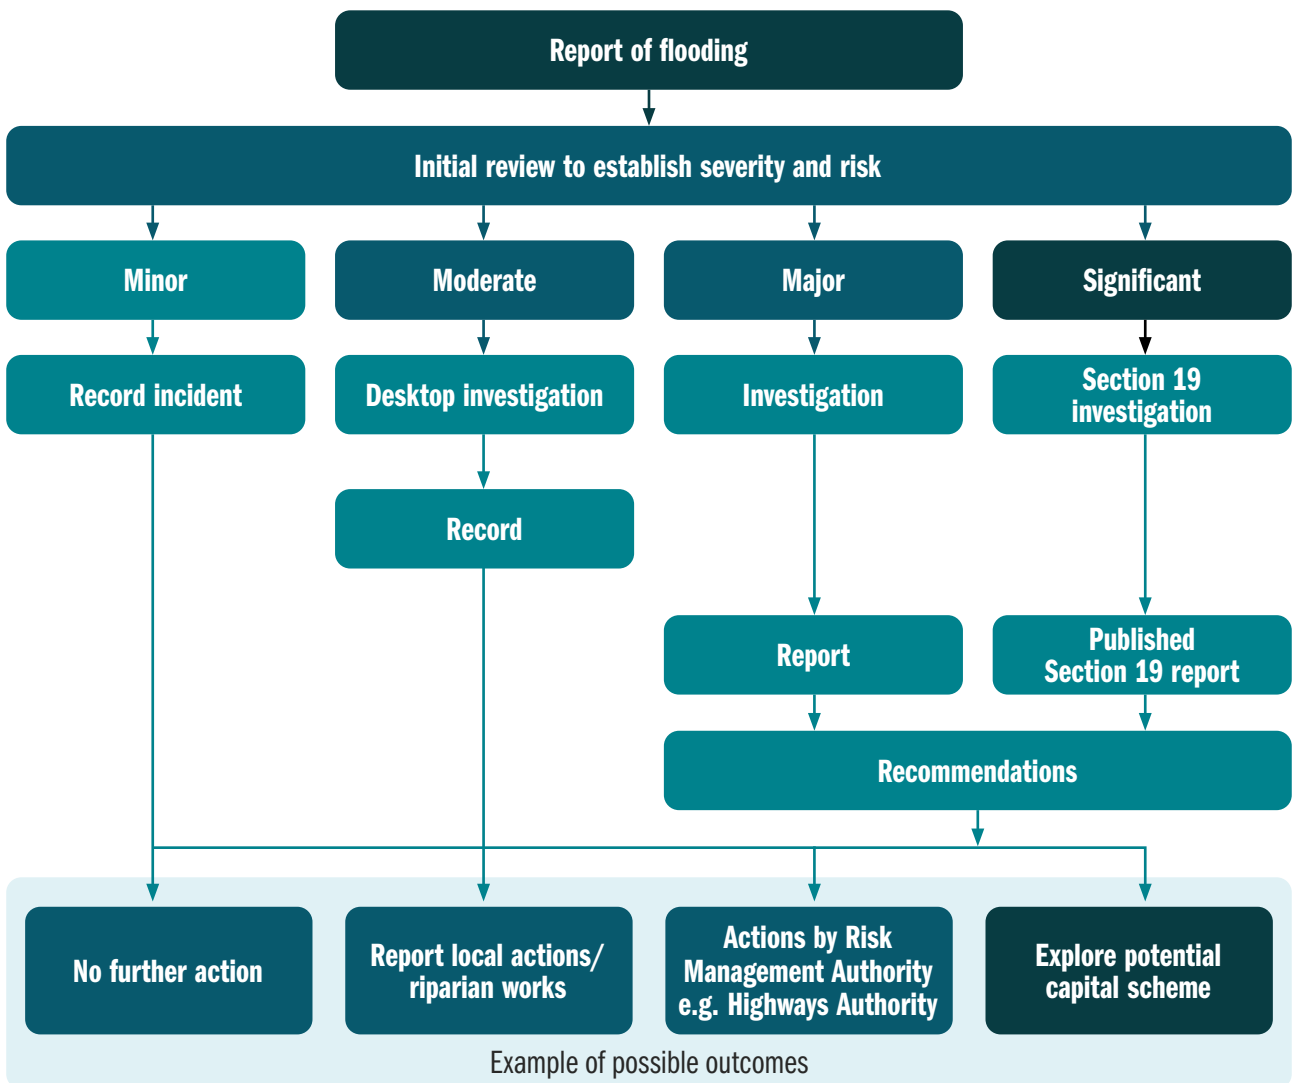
Report of flooding

Initial review to establish severity and risk

Minor

Moderate

Major

Significant

Record incident

Desktop investigation

Investigation

Section 19 investigation

Record

Report

Published Section 19 report

Recommendations

No further action

Report local actions/ riparian works

Actions by Risk Management Authority e.g. Highways Authority

Explore potential capital scheme

Example of possible outcomes